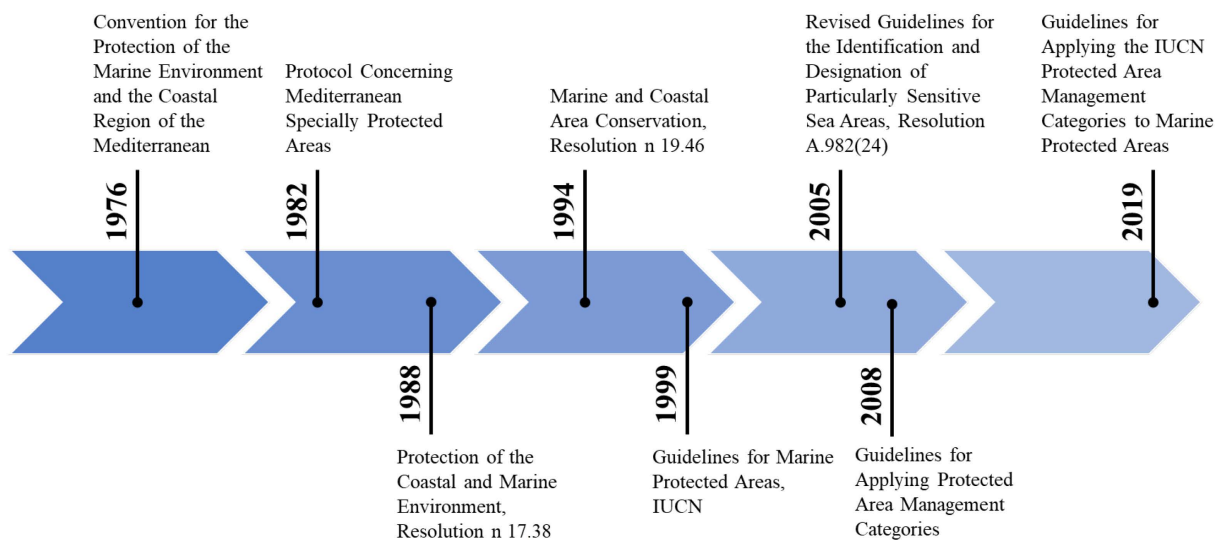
Convention for the Protection of the Marine Environment and the Coastal Region of the Mediterranean

1976

Protocol Concerning Mediterranean Specially Protected Areas

1982

1988

Protection of the Coastal and Marine Environment, Resolution n 17.38

Marine and Coastal Area Conservation, Resolution n 19.46

1994

1999

Guidelines for Marine Protected Areas, IUCN

Revised Guidelines for the Identification and Designation of Particularly Sensitive Sea Areas, Resolution A.982(24)

2005

2008

Guidelines for Applying Protected Area Management Categories

Guidelines for Applying the IUCN Protected Area Management Categories to Marine Protected Areas

2019